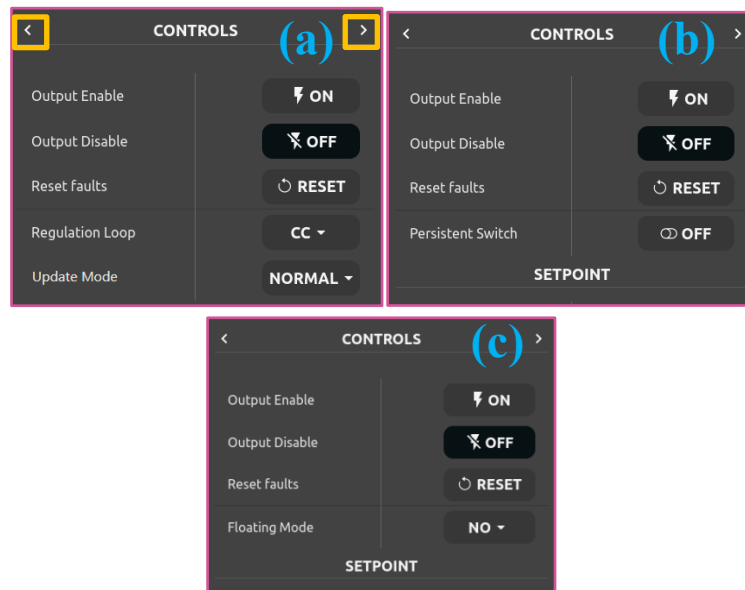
< CONTROLS (a) >

Output Enable ON

Output Disable OFF

Reset faults RESET

Regulation Loop CC

Update Mode NORMAL

< CONTROLS (b) >

Output Enable ON

Output Disable OFF

Reset faults RESET

Persistent Switch OFF

SETPOINT

< CONTROLS (c) >

Output Enable ON

Output Disable OFF

Reset faults RESET

Floating Mode NO

SETPOINT